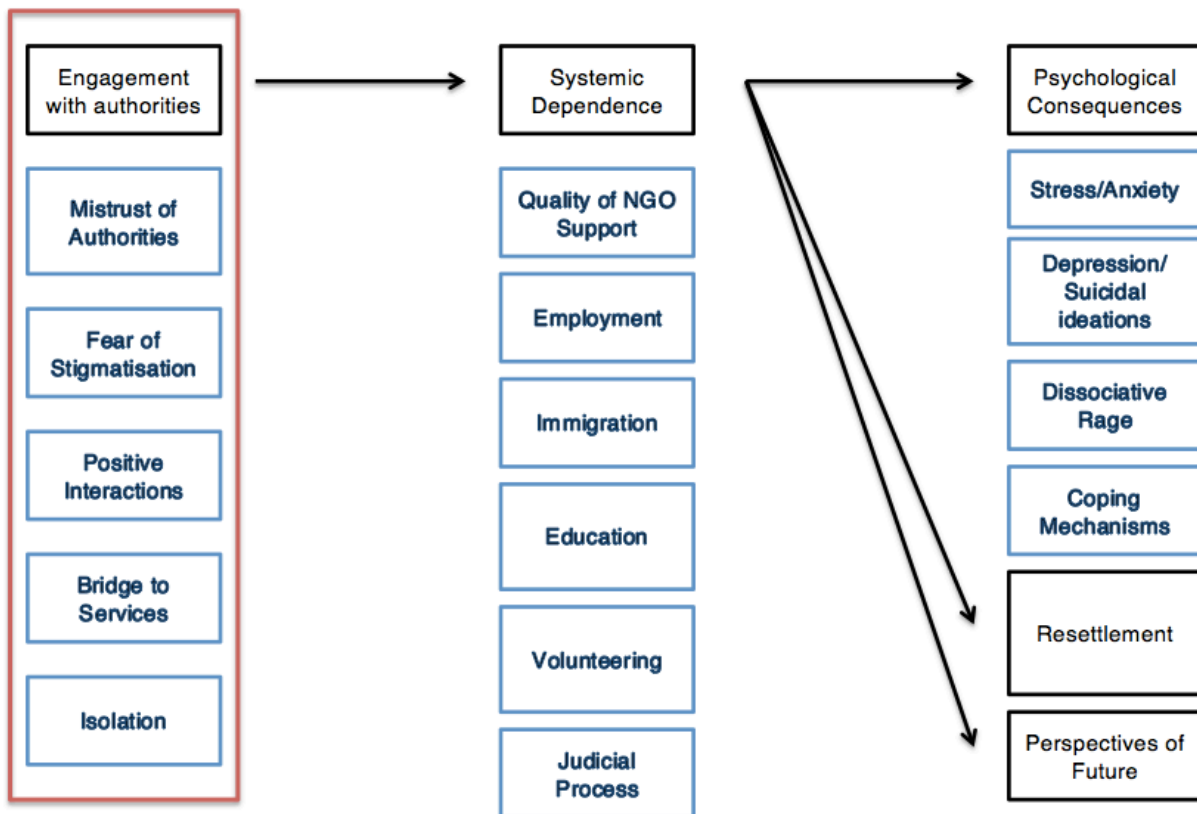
Engagement with authorities

Mistrust of Authorities

Fear of Stigmatisation

Positive Interactions

Bridge to Services

Isolation

Systemic Dependence

Quality of NGO Support

Employment

Immigration

Education

Volunteering

Judicial Process

Psychological Consequences

Stress/Anxiety

Depression/ Suicidal ideations

Dissociative Rage

Coping Mechanisms

Resettlement

Perspectives of Future